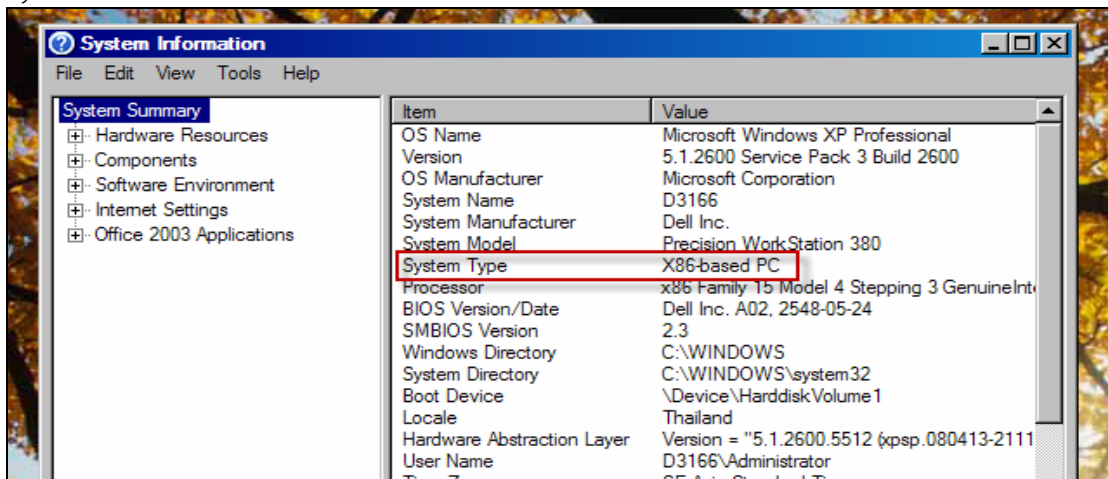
System Information

File Edit View Tools Help

System Summary
Hardware Resources
Components
Software Environment
Internet Settings
Office 2003 Applications

| Item | Value |
|---|---|
| OS Name | Microsoft Windows XP Professional |
| Version | 5.1.2600 Service Pack 3 Build 2600 |
| OS Manufacturer | Microsoft Corporation |
| System Name | D3166 |
| System Manufacturer | Dell Inc. |
| System Model | Precision WorkStation 380 |
| System Type | X86-based PC |
| Processor | x86 Family 15 Model 4 Stepping 3 GenuineInt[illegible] |
| BIOS Version/Date | Dell Inc. A02, 2548-05-24 |
| SMBIOS Version | 2.3 |
| Windows Directory | C:\WINDOWS |
| System Directory | C:\WINDOWS\system32 |
| Boot Device | \Device\HarddiskVolume1 |
| Locale | Thailand |
| Hardware Abstraction Layer | Version = "5.1.2600.5512 (xpsp.080413-2111 |
| User Name | D3166\Administrator |
| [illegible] | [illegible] |